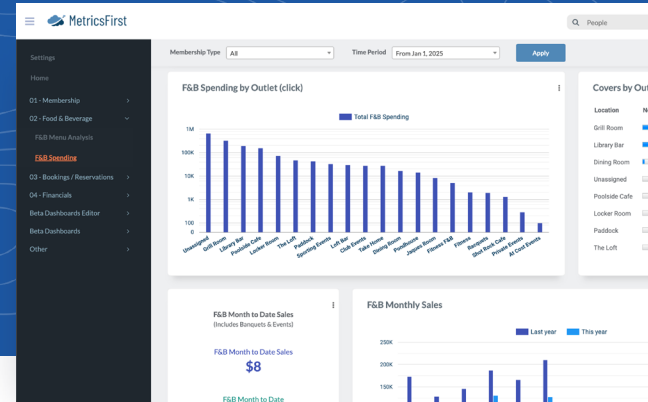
MetricsFirst

People

Settings

Home

01 - Membership

02 - Food & Beverage

F&B Menu Analysis

F&B Spending

03 - Bookings / Reservations

04 - Financials

Beta Dashboards Editor

Beta Dashboards

Other

Membership Type All

Time Period From Jan 1, 2025

Apply

F&B Spending by Outlet (click)

Total F&B Spending

1M
100K
10K
100
1

Unassigned
Grill Room
Library Bar
Poolside Cafe
Locker Room
The Loft
Paddock
Sporting Events
Loft Bar
Club Events
Take Home
Dining Room
Pro Shop
Jaypee Room
Fitness F&B
Fitness
Racquets
Shot Rock Cafe
Private Events
At Cost Events

Covers by Out

Location

Grill Room
Library Bar
Dining Room
Unassigned
Poolside Cafe
Locker Room
Paddock
The Loft

F&B Month to Date Sales
(Includes Banquets & Events)

F&B Month to Date Sales
$8

F&B Month to Date

F&B Monthly Sales

Last year
This year

250K
200K
150K